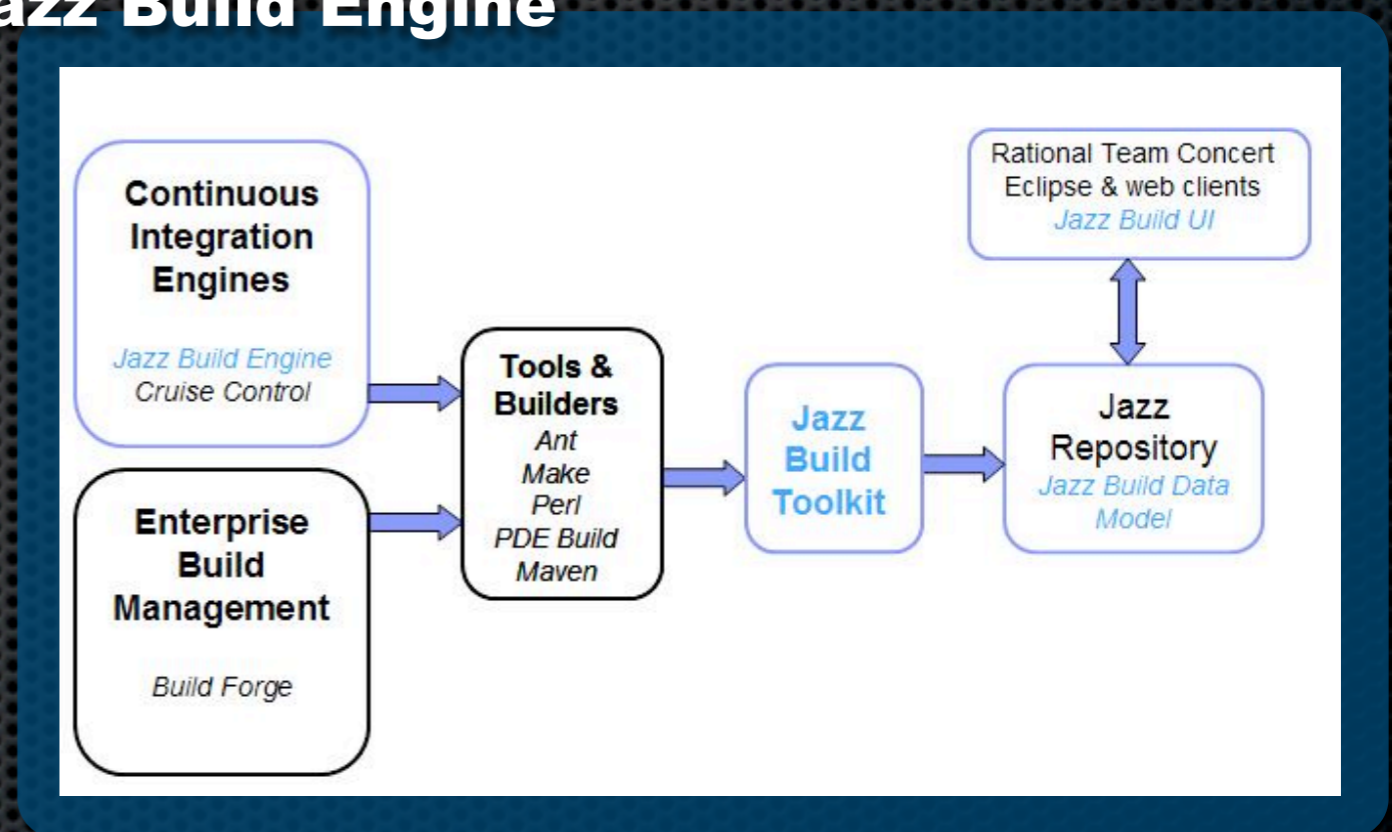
azz Build Engine

Continuous Integration Engines

Jazz Build Engine
Cruise Control

Enterprise Build Management

Build Forge

Tools & Builders
Ant
Make
Perl
PDE Build
Maven

Jazz Build Toolkit

Rational Team Concert
Eclipse & web clients
Jazz Build UI

Jazz Repository
Jazz Build Data Model